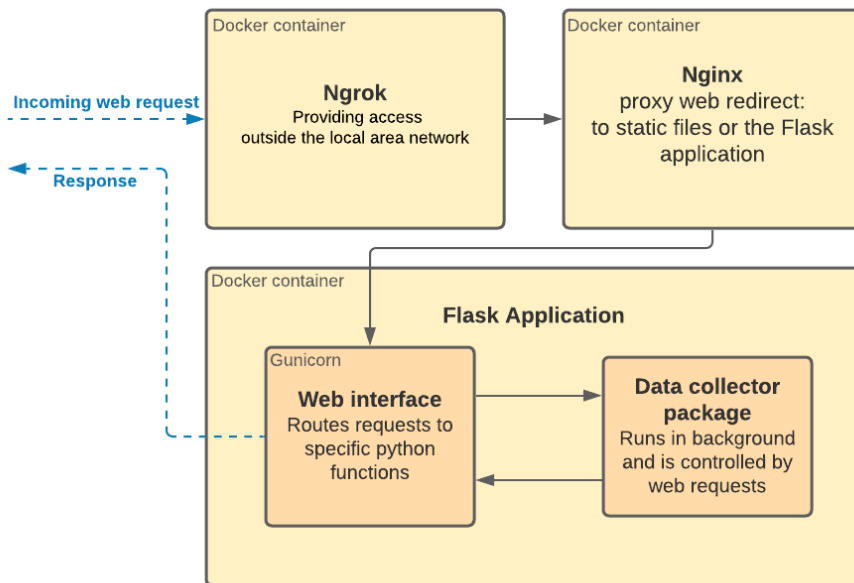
Incoming web request

Response

Docker container

Ngrok
Providing access outside the local area network

Docker container

Nginx
proxy web redirect: to static files or the Flask application

Docker container

Flask Application

Gunicorn

Web interface
Routes requests to specific python functions

Data collector package
Runs in background and is controlled by web requests